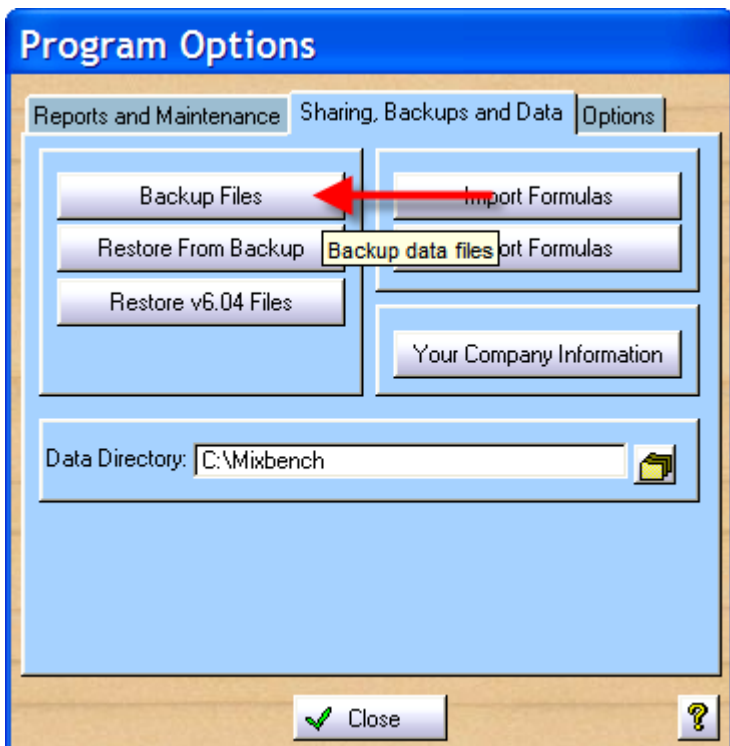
Program Options

Reports and Maintenance

Sharing, Backups and Data

Options

Backup Files

Restore From Backup

Restore v6.04 Files

Import Formulas

Backup data files

ort Formulas

Your Company Information

Data Directory: C:\Mixbench

Close

?